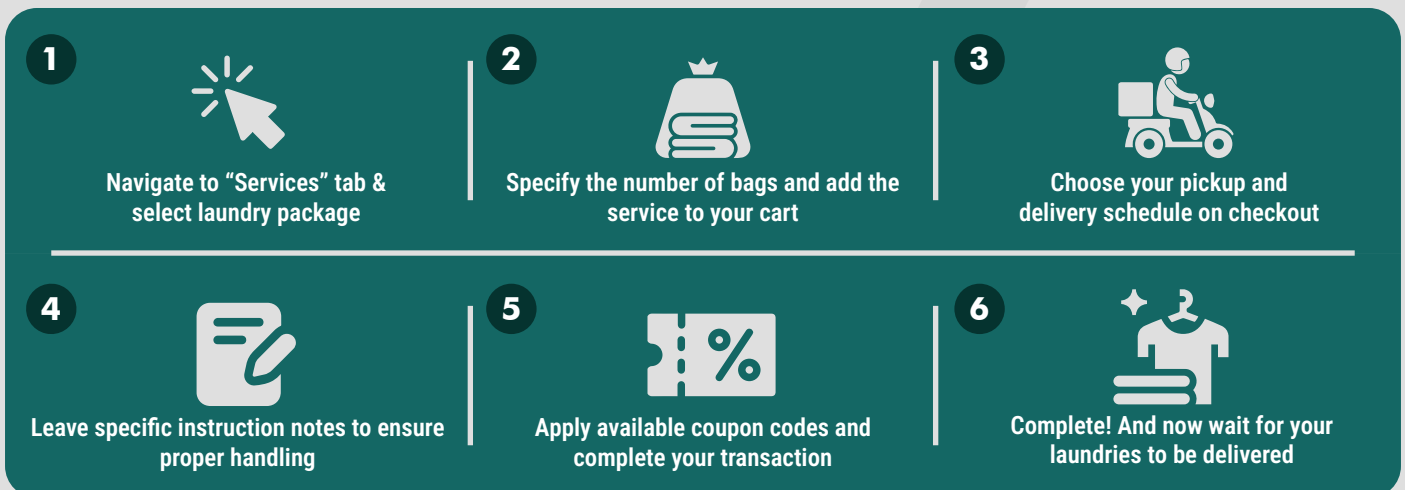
1

Navigate to “Services” tab & select laundry package

2

Specify the number of bags and add the service to your cart

3

Choose your pickup and delivery schedule on checkout

4

Leave specific instruction notes to ensure proper handling

5

%

Apply available coupon codes and complete your transaction

6

Complete! And now wait for your laundries to be delivered